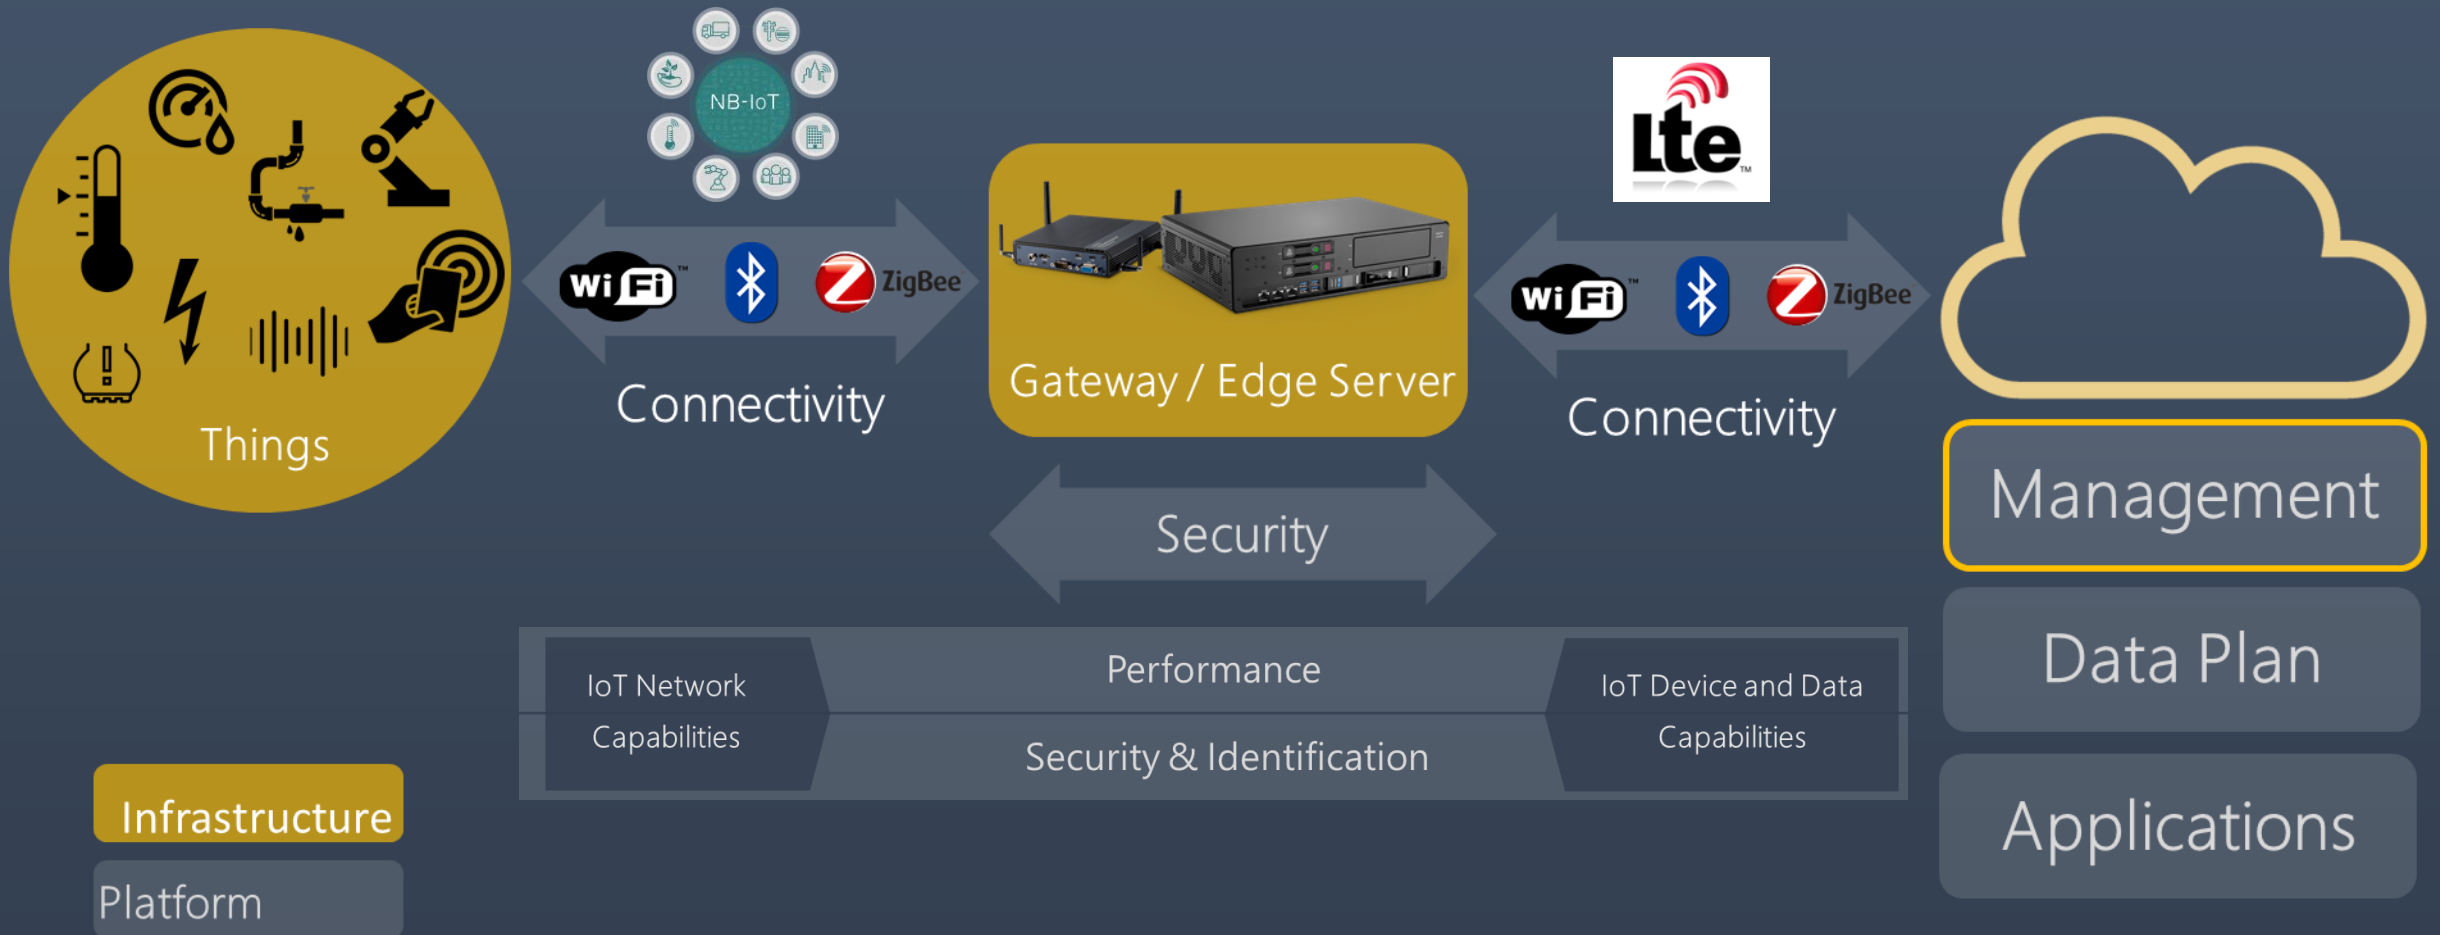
Things

NB-IoT

Wi Fi ZigBee

Connectivity

Gateway / Edge Server

Lte

Wi Fi ZigBee

Connectivity

Management

Security

Data Plan

IoT Network Capabilities

Performance

Security & Identification

IoT Device and Data Capabilities

Applications

Infrastructure

Platform